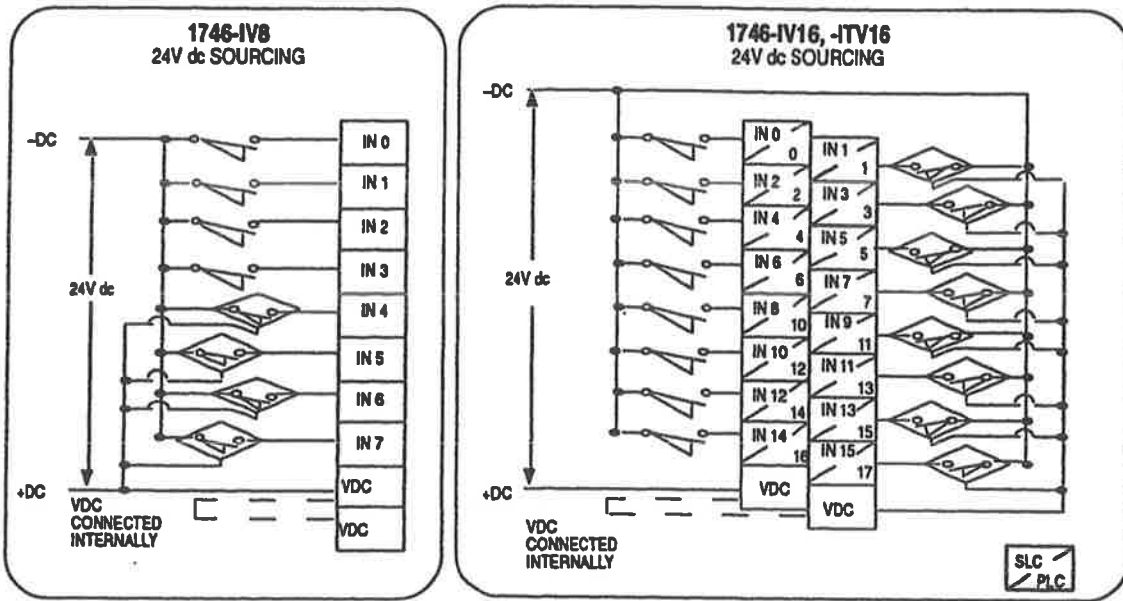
1746-IV8
24V dc SOURCING

–DC

24V dc

+DC

VDC CONNECTED INTERNALLY

IN 0
IN 1
IN 2
IN 3
IN 4
IN 5
IN 6
IN 7
VDC
VDC

1746-IV16, -ITV16
24V dc SOURCING

–DC

24V dc

+DC

VDC CONNECTED INTERNALLY

IN 0
0
IN 2
2
IN 4
4
IN 6
6
IN 8
10
IN 10
12
IN 12
14
IN 14
16
VDC

IN 1
1
IN 3
3
IN 5
5
IN 7
7
IN 9
11
IN 11
13
IN 13
15
IN 15
17
VDC

SLC
PLC